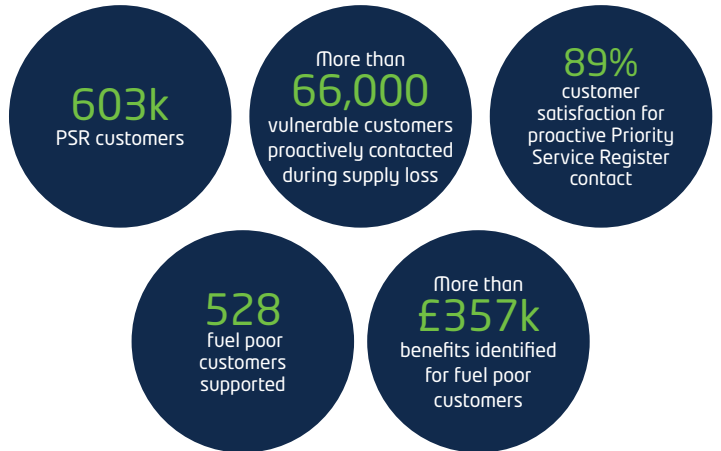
603k
PSR customers

More than
66,000
vulnerable customers proactively contacted during supply loss

89%
customer satisfaction for proactive Priority Service Register contact

528
fuel poor customers supported

More than
£357k
benefits identified for fuel poor customers